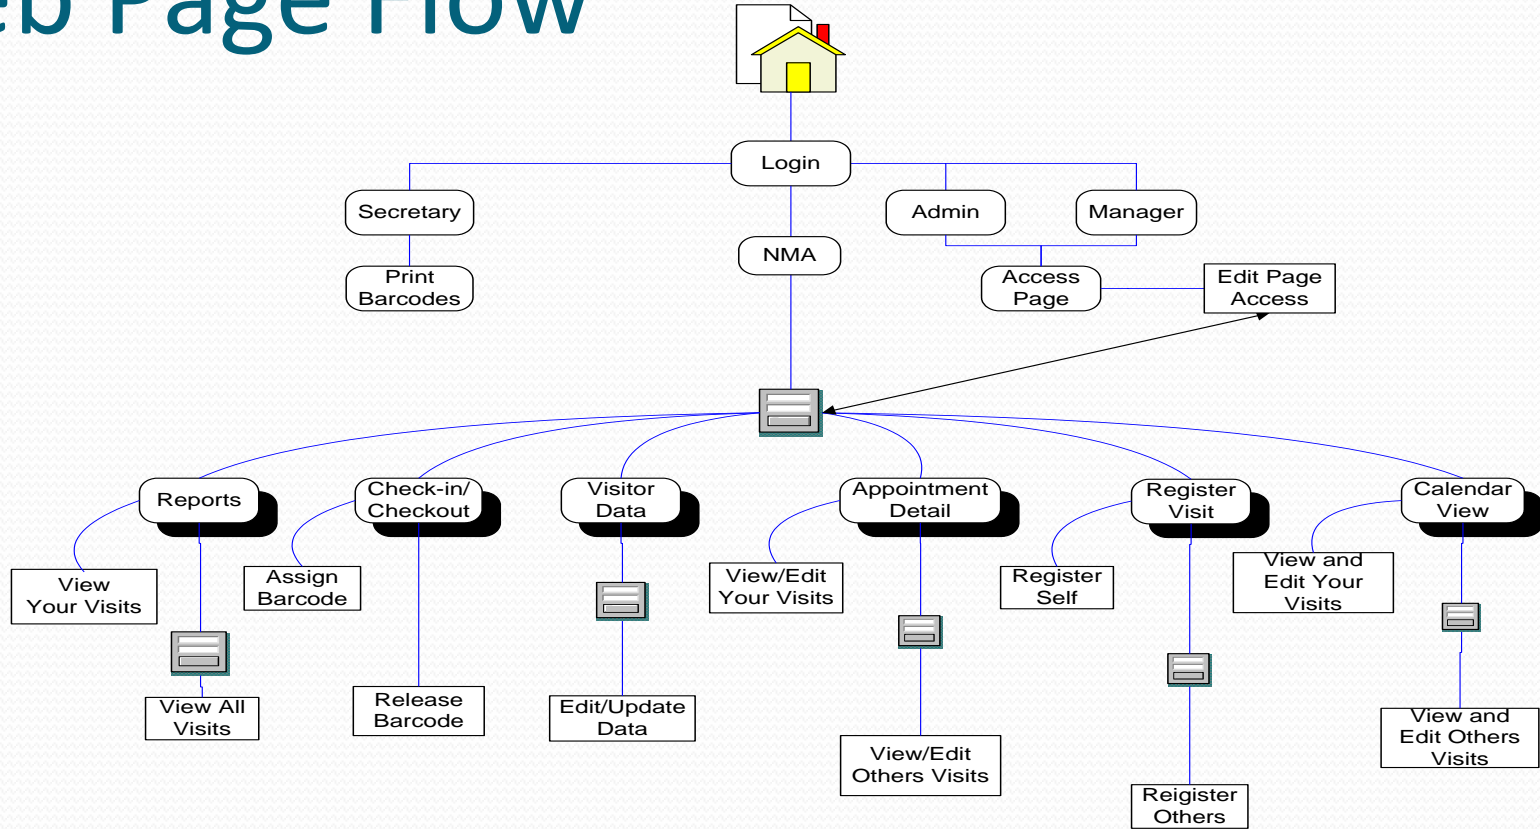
eb Page Flow

Login

Secretary

Print Barcodes

NMA

Admin

Manager

Access Page

Edit Page Access

Reports

View Your Visits

View All Visits

Check-in/ Checkout

Assign Barcode

Release Barcode

Visitor Data

Edit/Update Data

Appointment Detail

View/Edit Your Visits

View/Edit Others Visits

Register Visit

Register Self

Reigister Others

Calendar View

View and Edit Your Visits

View and Edit Others Visits